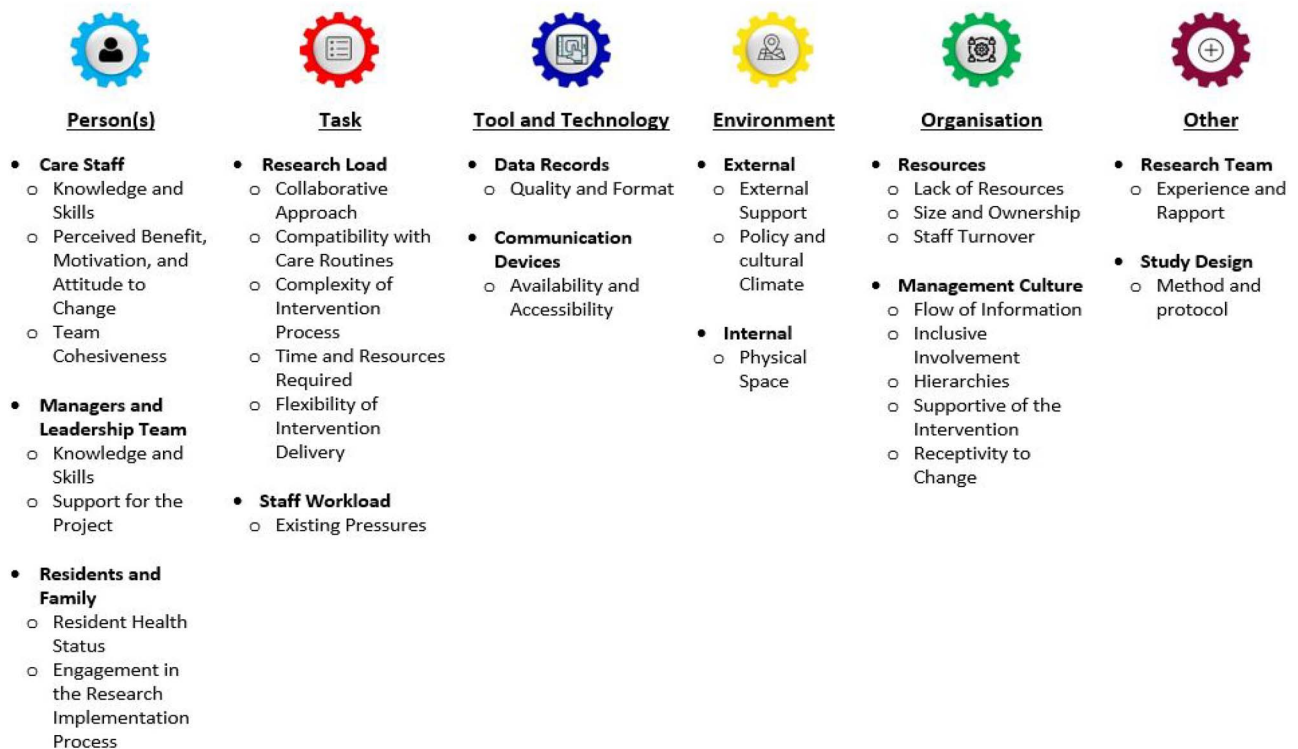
Person(s)

- Care Staff
  - Knowledge and Skills
  - Perceived Benefit, Motivation, and Attitude to Change
  - Team Cohesiveness

- Managers and Leadership Team
  - Knowledge and Skills
  - Support for the Project

- Residents and Family
  - Resident Health Status
  - Engagement in the Research Implementation Process

Task

- Research Load
  - Collaborative Approach
  - Compatibility with Care Routines
  - Complexity of Intervention Process
  - Time and Resources Required
  - Flexibility of Intervention Delivery

- Staff Workload
  - Existing Pressures

Tool and Technology

- Data Records
  - Quality and Format

- Communication Devices
  - Availability and Accessibility

Environment

- External
  - External Support
  - Policy and cultural Climate

- Internal
  - Physical Space

Organisation

- Resources
  - Lack of Resources
  - Size and Ownership
  - Staff Turnover

- Management Culture
  - Flow of Information
  - Inclusive Involvement
  - Hierarchies
  - Supportive of the Intervention
  - Receptivity to Change

Other

- Research Team
  - Experience and Rapport

- Study Design
  - Method and protocol